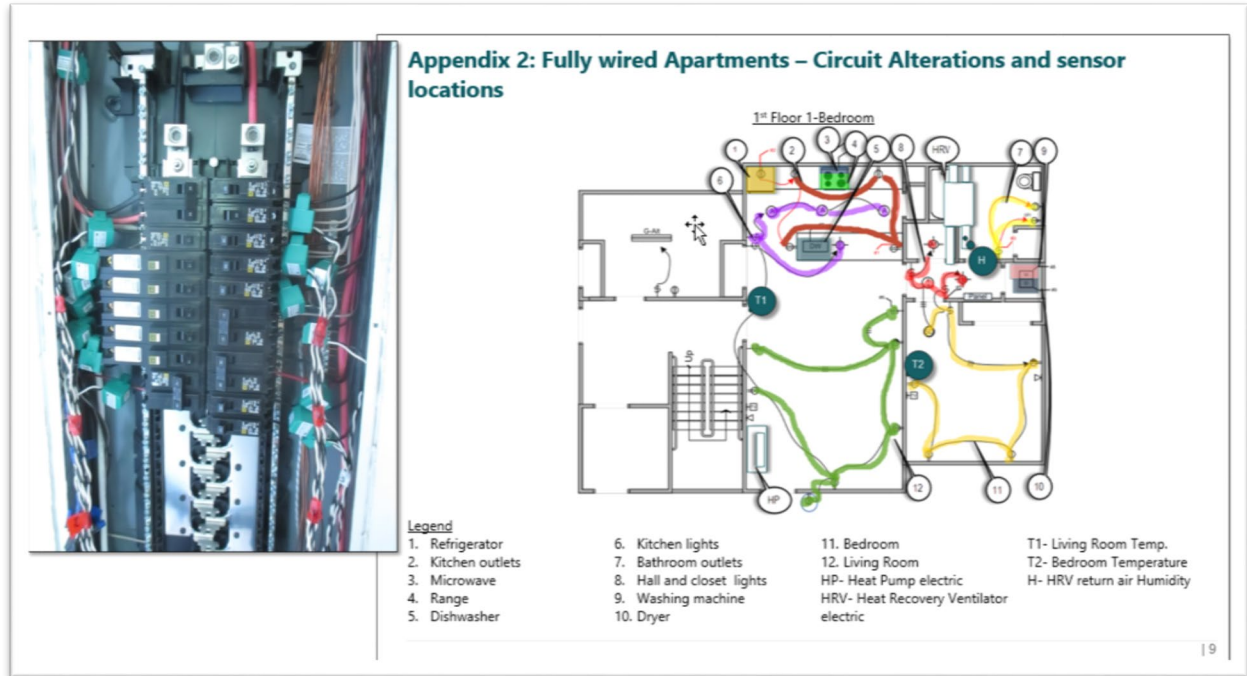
Appendix 2: Fully wired Apartments – Circuit Alterations and sensor locations

1st Floor 1-Bedroom

1
2
3
4
5
8
HRV
7
9
6
T1
H
T2
HP
12
11
10
Panel
Up

Legend
1. Refrigerator
2. Kitchen outlets
3. Microwave
4. Range
5. Dishwasher
6. Kitchen lights
7. Bathroom outlets
8. Hall and closet lights
9. Washing machine
10. Dryer
11. Bedroom
12. Living Room
HP- Heat Pump electric
HRV- Heat Recovery Ventilator electric
T1- Living Room Temp.
T2- Bedroom Temperature
H- HRV return air Humidity

| 9